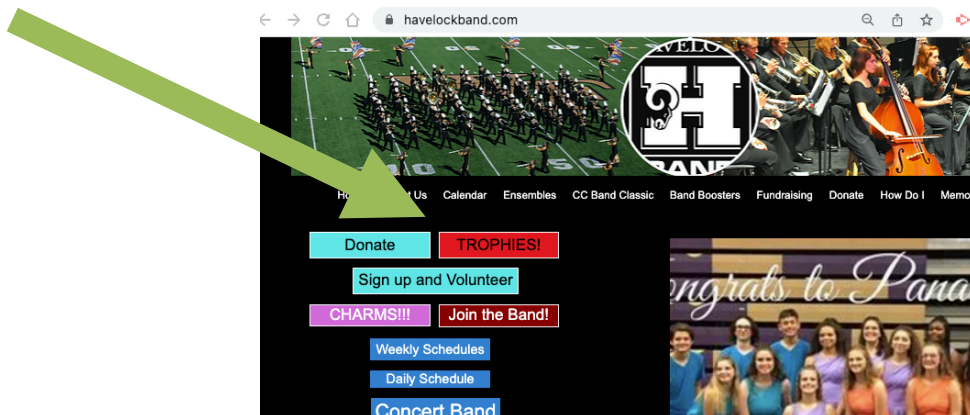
havelockband.com

H

Ho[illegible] t Us Calendar Ensembles CC Band Classic Band Boosters Fundraising Donate How Do I Memo

Donate TROPHIES!

Sign up and Volunteer

CHARMS!!! Join the Band!

Weekly Schedules

Daily Schedule

Concert Band

ngrats to Pana